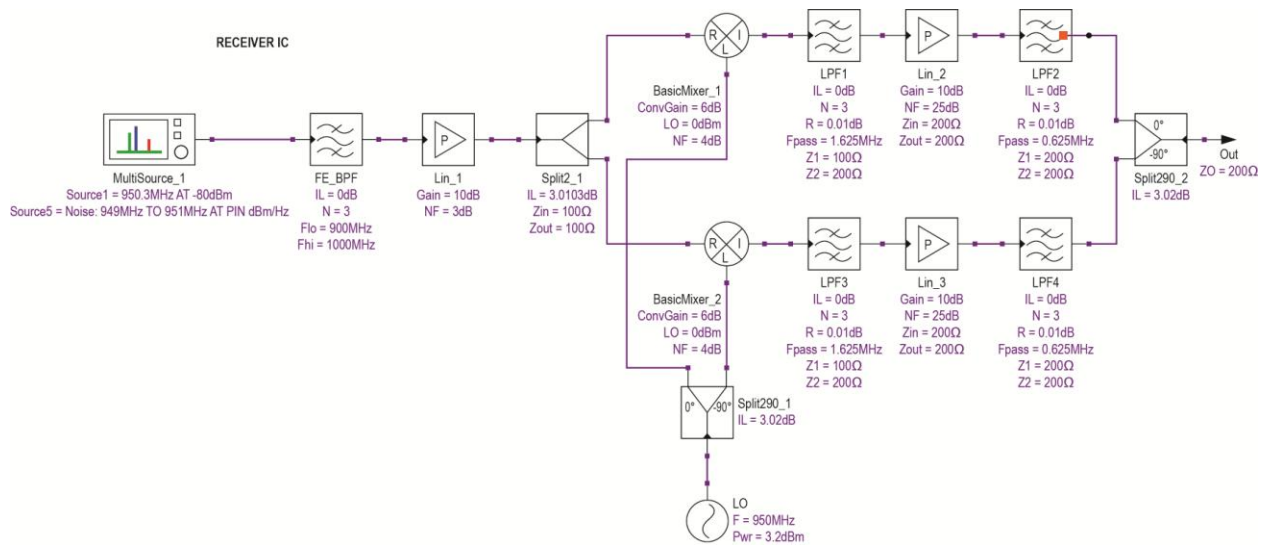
RECEIVER IC

MultiSource_1
Source1 = 950.3MHz AT -80dBm
Source5 = Noise: 949MHz TO 951MHz AT PIN dBm/Hz

P

FE_BPF
IL = 0dB
N = 3
Flo = 900MHz
Fhi = 1000MHz

Lin_1
Gain = 10dB
NF = 3dB

Split2_1
IL = 3.0103dB
Zin = 100Ω
Zout = 100Ω

R I L

BasicMixer_1
ConvGain = 6dB
LO = 0dBm
NF = 4dB

LPF1
IL = 0dB
N = 3
R = 0.01dB
Fpass = 1.625MHz
Z1 = 100Ω
Z2 = 200Ω

P

Lin_2
Gain = 10dB
NF = 25dB
Zin = 200Ω
Zout = 200Ω

LPF2
IL = 0dB
N = 3
R = 0.01dB
Fpass = 0.625MHz
Z1 = 200Ω
Z2 = 200Ω

0°
-90°

Split290_2
IL = 3.02dB

Out
ZO = 200Ω

R I L

BasicMixer_2
ConvGain = 6dB
LO = 0dBm
NF = 4dB

LPF3
IL = 0dB
N = 3
R = 0.01dB
Fpass = 1.625MHz
Z1 = 100Ω
Z2 = 200Ω

P

Lin_3
Gain = 10dB
NF = 25dB
Zin = 200Ω
Zout = 200Ω

LPF4
IL = 0dB
N = 3
R = 0.01dB
Fpass = 0.625MHz
Z1 = 200Ω
Z2 = 200Ω

0° -90°

Split290_1
IL = 3.02dB

LO
F = 950MHz
Pwr = 3.2dBm